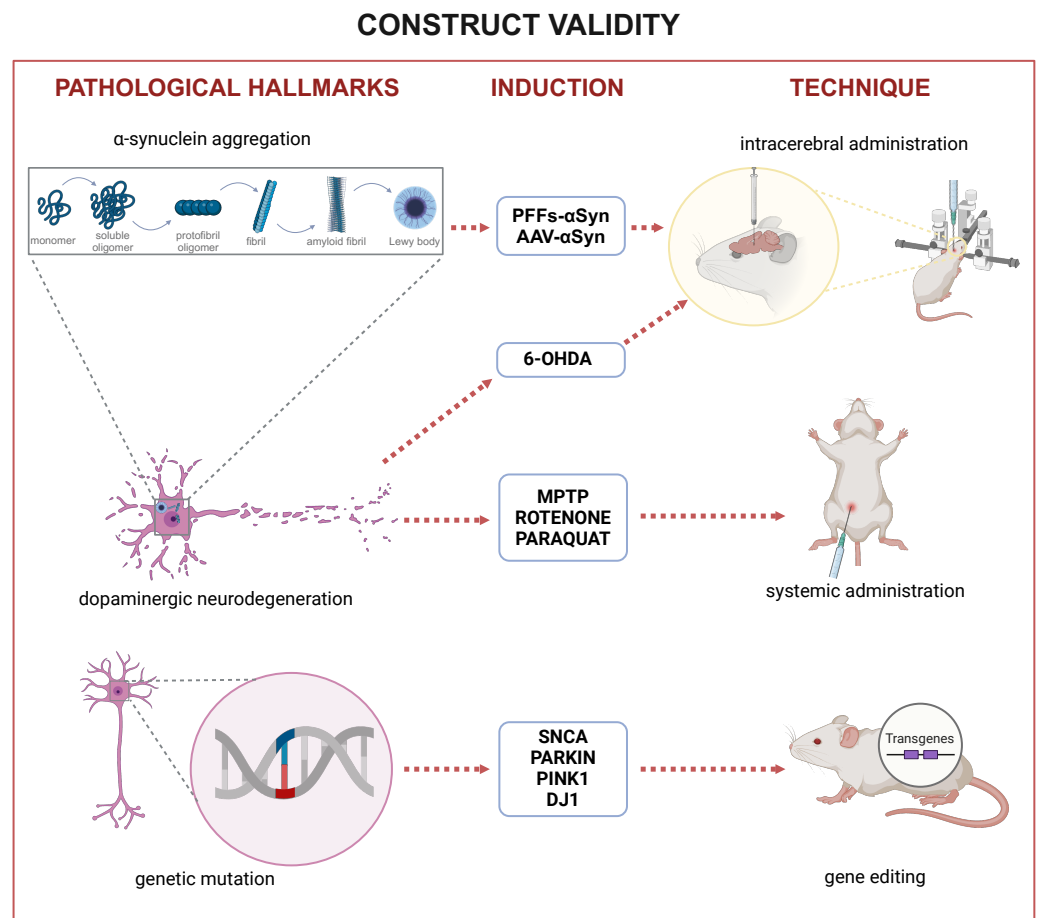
CONSTRUCT VALIDITY

PATHOLOGICAL HALLMARKS

INDUCTION

TECHNIQUE

α-synuclein aggregation

monomer
soluble oligomer
protofibril oligomer
fibril
amyloid fibril
Lewy body

PFFs-αSyn
AAV-αSyn

intracerebral administration

6-OHDA

MPTP
ROTENONE
PARAQUAT

dopaminergic neurodegeneration

systemic administration

SNCA
PARKIN
PINK1
DJ1

Transgenes

genetic mutation

gene editing